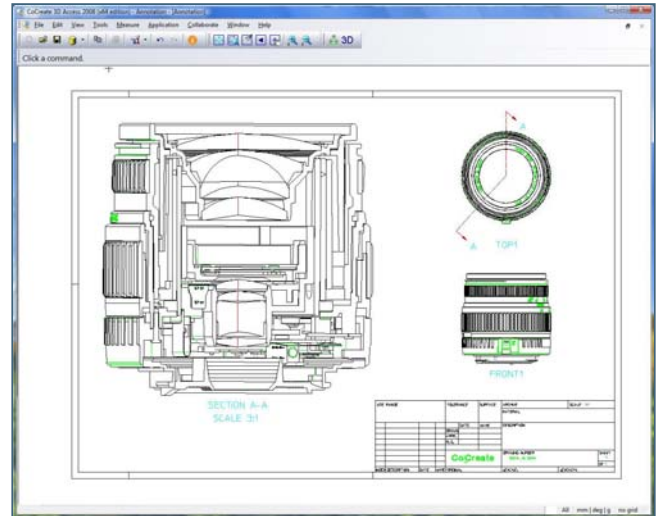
CoCreate 3D Access 2008 (x64 edition) - [Annotation - Annotation]

File Edit View Tools Measure Application Collaborate Window Help

3D

Click a command.

A

A

TOP1

FRONT1

SECTION A-A
SCALE 3:1

CoCreate

All mm | deg | g no grid